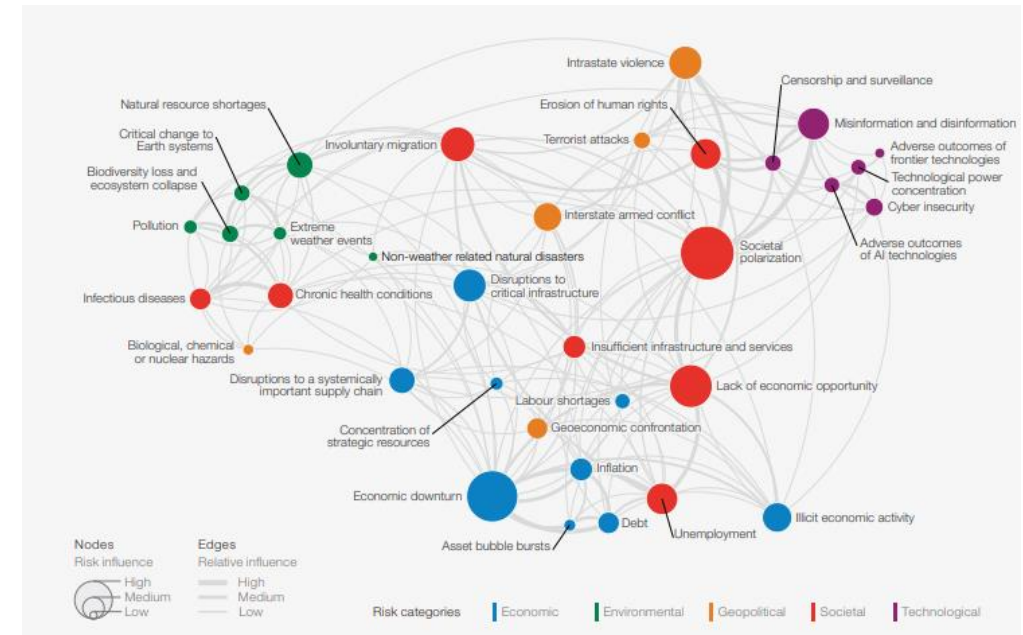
Intrastate violence
Censorship and surveillance
Natural resource shortages
Erosion of human rights
Misinformation and disinformation
Critical change to Earth systems
Involuntary migration
Terrorist attacks
Adverse outcomes of frontier technologies
Technological power concentration
Biodiversity loss and ecosystem collapse
Cyber insecurity
Interstate armed conflict
Pollution
Extreme weather events
Adverse outcomes of AI technologies
Societal polarization
Non-weather related natural disasters
Disruptions to critical infrastructure
Infectious diseases
Chronic health conditions
Biological, chemical or nuclear hazards
Insufficient infrastructure and services
Disruptions to a systemically important supply chain
Lack of economic opportunity
Labour shortages
Concentration of strategic resources
Geoeconomic confrontation
Inflation
Economic downturn
Illicit economic activity
Debt
Unemployment
Asset bubble bursts

Nodes
Risk influence
High
Medium
Low

Edges
Relative influence
High
Medium
Low

Risk categories Economic Environmental Geopolitical Societal Technological